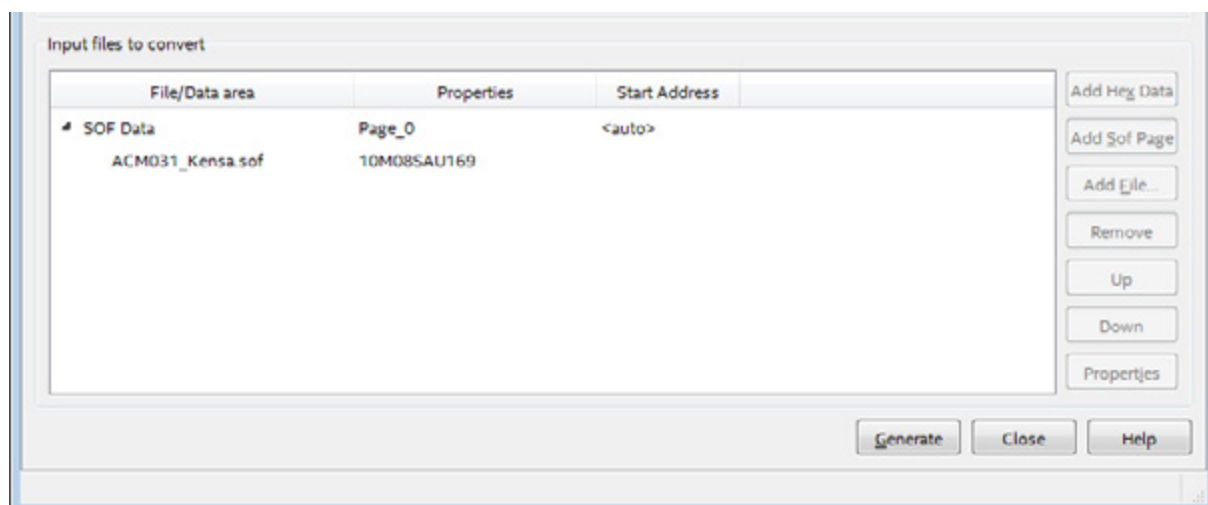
Input files to convert

| File/Data area | Properties | Start Address |
|---|---|---|
| SOF Data | Page_0 | <auto> |
| ACM031_Kensa.sof | 10M08SAU169 | |

Add Hex Data

Add Sof Page

Add File...

Remove

Up

Down

Properties

Generate

Close

Help